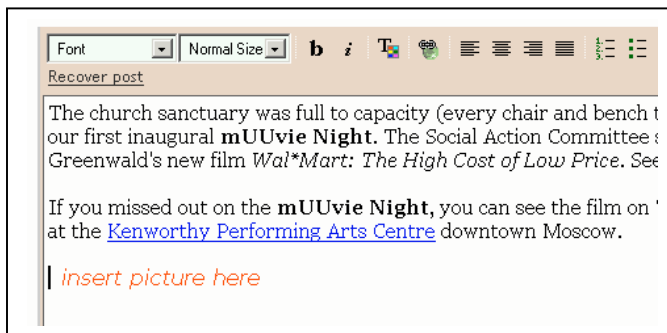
Font
Normal Size
b
i
Recover post

The church sanctuary was full to capacity (every chair and bench t our first inaugural **mUUvie Night**. The Social Action Committee s Greenwald's new film *Wal\*Mart: The High Cost of Low Price*. See

If you missed out on the **mUUvie Night**, you can see the film on at the Kenworthy Performing Arts Centre downtown Moscow.

insert picture here